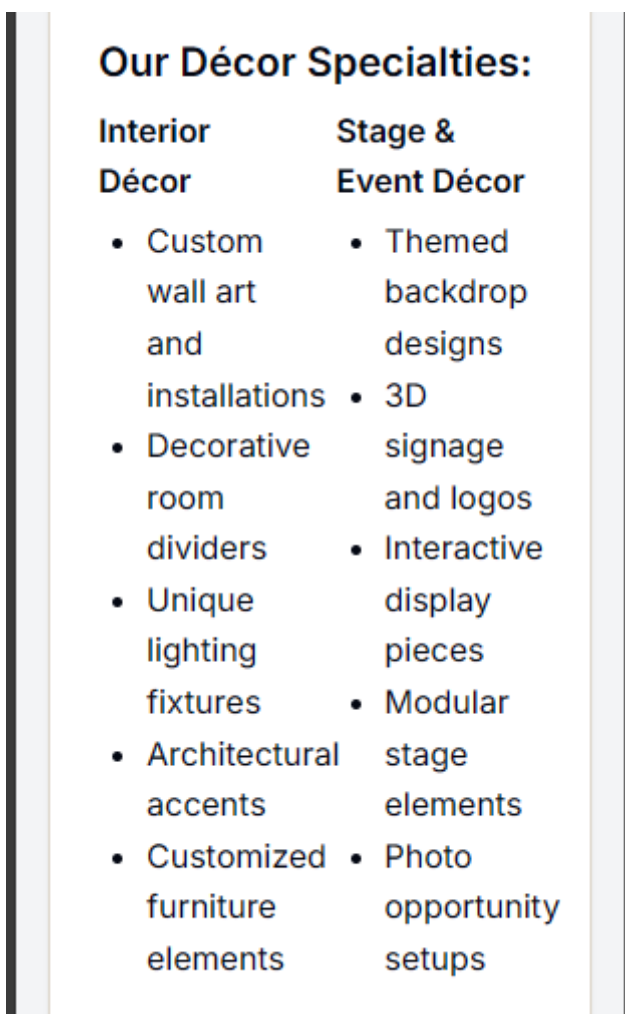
Our Décor Specialties:

Interior Décor

- Custom wall art and installations
- Decorative room dividers
- Unique lighting fixtures
- Architectural accents
- Customized furniture elements

Stage & Event Décor

- Themed backdrop designs
- 3D signage and logos
- Interactive display pieces
- Modular stage elements
- Photo opportunity setups